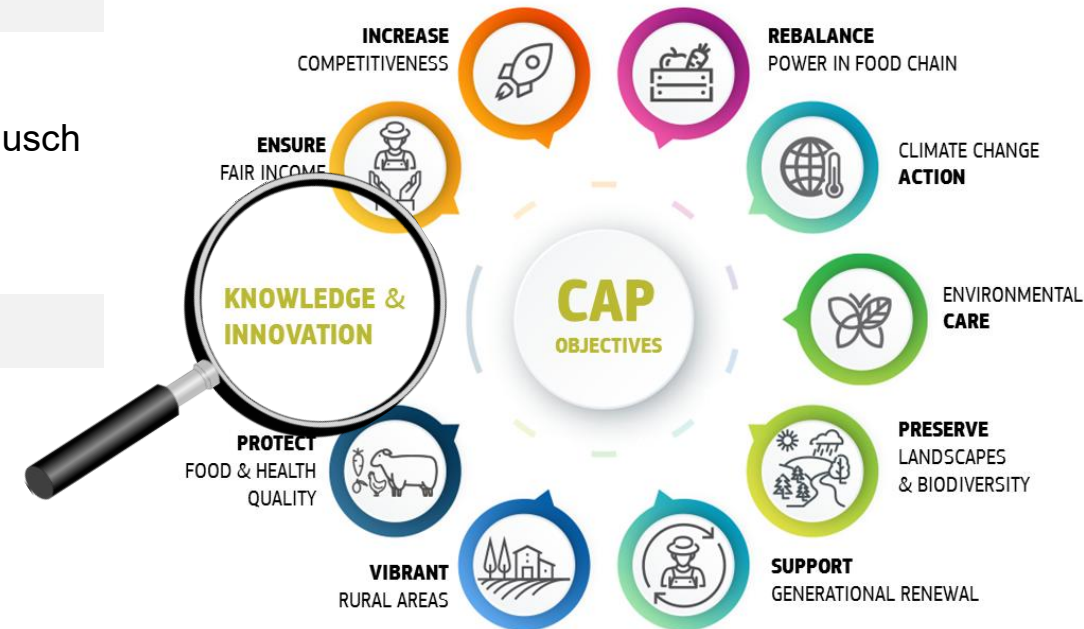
usch

INCREASE
COMPETITIVENESS

REBALANCE
POWER IN FOOD CHAIN

ENSURE
FAIR INCOME

CLIMATE CHANGE
ACTION

KNOWLEDGE &
INNOVATION

CAP
OBJECTIVES

ENVIRONMENTAL
CARE

PROTECT
FOOD & HEALTH
QUALITY

PRESERVE
LANDSCAPES
& BIODIVERSITY

VIBRANT
RURAL AREAS

SUPPORT
GENERATIONAL RENEWAL